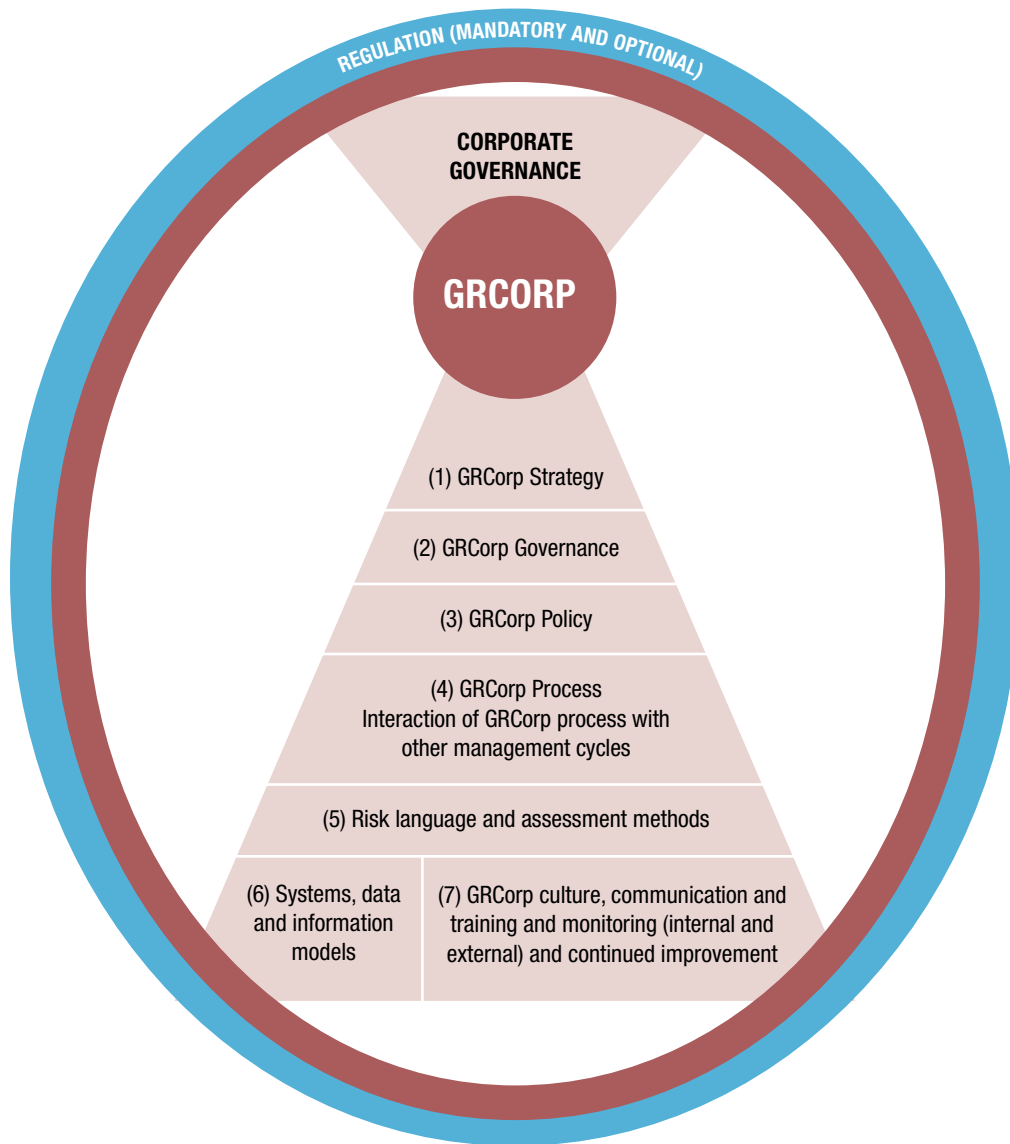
REGULATION (MANDATORY AND OPTIONAL)

CORPORATE GOVERNANCE

GRCORP

(1) GRCorp Strategy

(2) GRCorp Governance

(3) GRCorp Policy

(4) GRCorp Process
Interaction of GRCorp process with other management cycles

(5) Risk language and assessment methods

(6) Systems, data and information models

(7) GRCorp culture, communication and training and monitoring (internal and external) and continued improvement